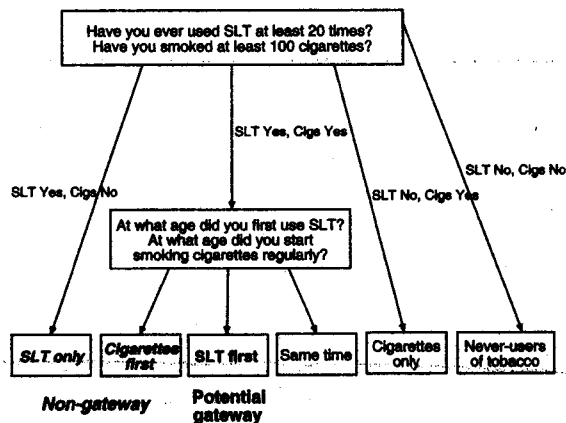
Have you ever used SLT at least 20 times?
Have you smoked at least 100 cigarettes?

SLT Yes, Cigs No

SLT Yes, Cigs Yes

SLT No, Cigs Yes

SLT No, Cigs No

At what age did you first use SLT?
At what age did you start smoking cigarettes regularly?

SLT only

Cigarettes first

SLT first

Same time

Cigarettes only

Never-users of tobacco

Non-gateway

Potential gateway